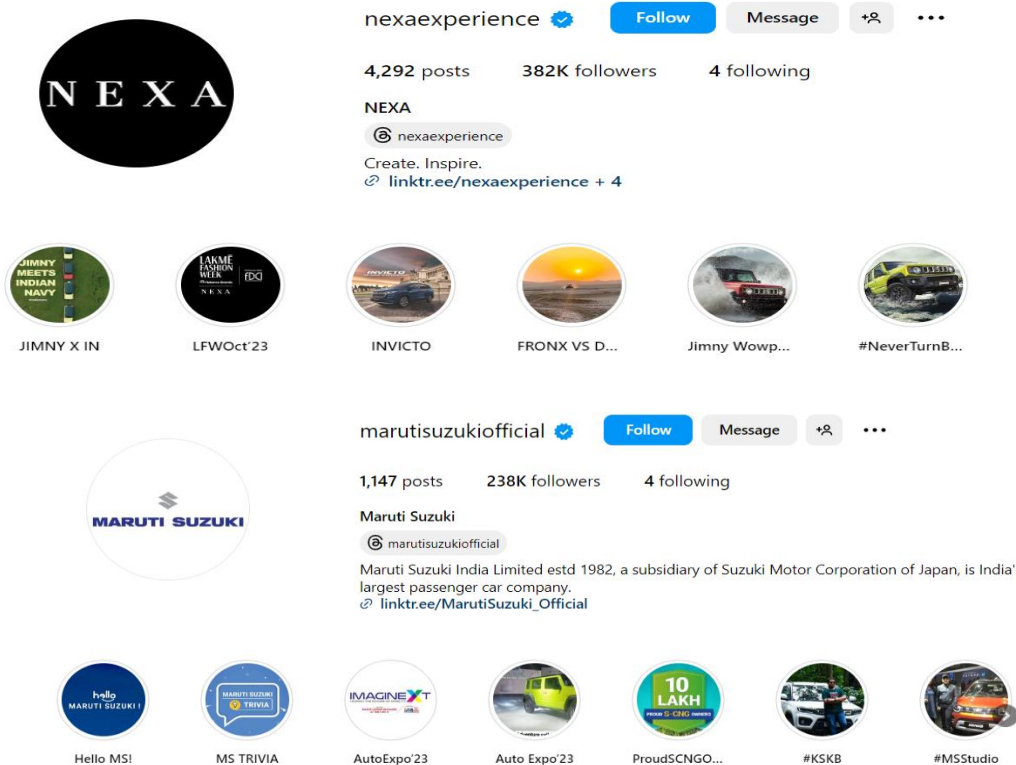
NEXA

nexaexperience

Follow

Message

4,292 posts 382K followers 4 following

NEXA

nexaexperience

Create. Inspire.

linktr.ee/nexaexperience + 4

JIMNY MEETS INDIAN NAVY

LAKMĒ FASHION WEEK FDCI NEXA

INVICTO

JIMNY X IN

LFWOct'23

INVICTO

FRONX VS D...

Jimny Wowp...

#NeverTurnB...

MARUTI SUZUKI

marutisuzukiofficial

Follow

Message

1,147 posts 238K followers 4 following

Maruti Suzuki

marutisuzukiofficial

Maruti Suzuki India Limited estd 1982, a subsidiary of Suzuki Motor Corporation of Japan, is India' largest passenger car company.

linktr.ee/MarutiSuzuki_Official

hello MARUTI SUZUKI !

MARUTI SUZUKI TRIVIA

IMAGINE NXT

10 LAKH

Hello MS!

MS TRIVIA

AutoExpo'23

Auto Expo'23

ProudSCNGO...

#KSKB

#MSStudio